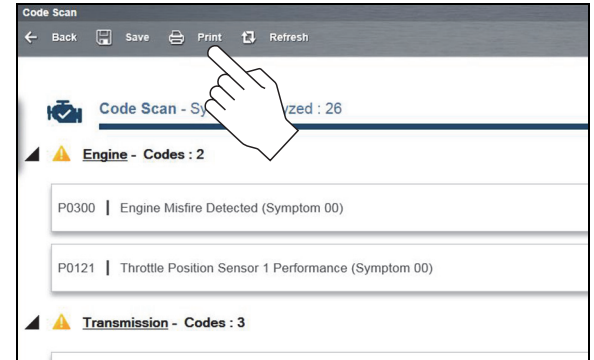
Code Scan

Back Save Print Refresh

Code Scan - Sy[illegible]yzed : 26

Engine - Codes : 2

P0300 | Engine Misfire Detected (Symptom 00)

P0121 | Throttle Position Sensor 1 Performance (Symptom 00)

Transmission - Codes : 3